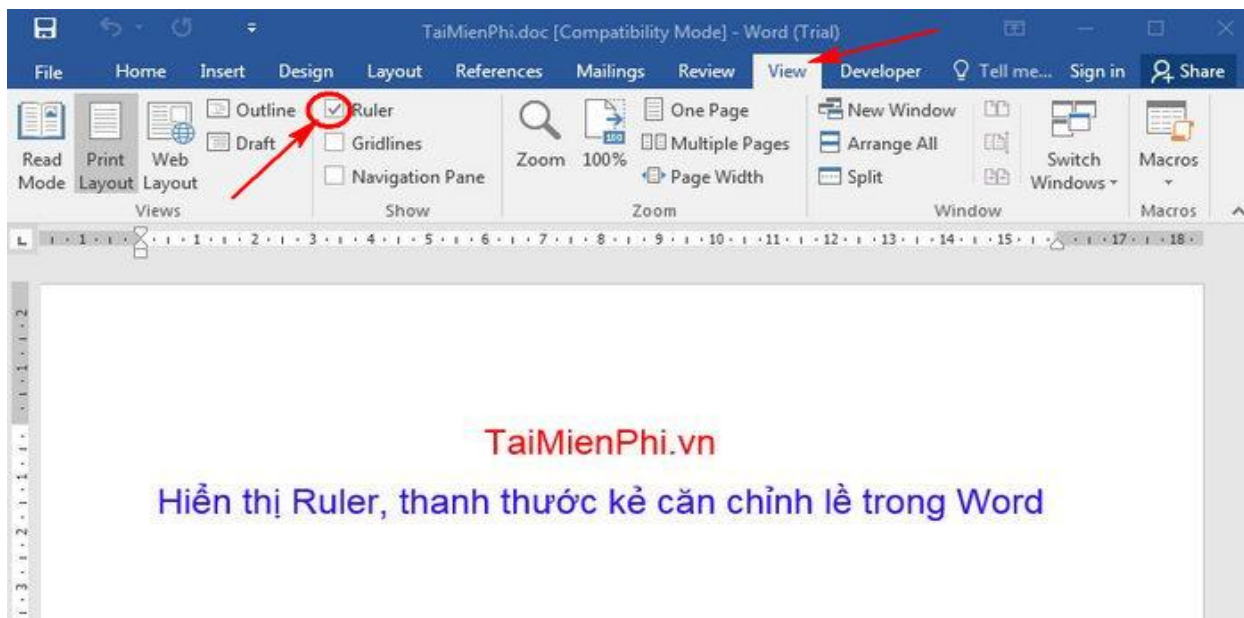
TaiMienPhi.doc [Compatibility Mode] - Word (Trial)

File Home Insert Design Layout References Mailings Review View Developer Tell me... Sign in Share

Read Mode Print Layout Web Layout Outline Draft
Views

Ruler Gridlines Navigation Pane
Show

Zoom 100% One Page Multiple Pages Page Width
Zoom

New Window Arrange All Split Switch Windows
Window

Macros
Macros

TaiMienPhi.vn

Hiển thị Ruler, thanh thước kẻ căn chỉnh lề trong Word